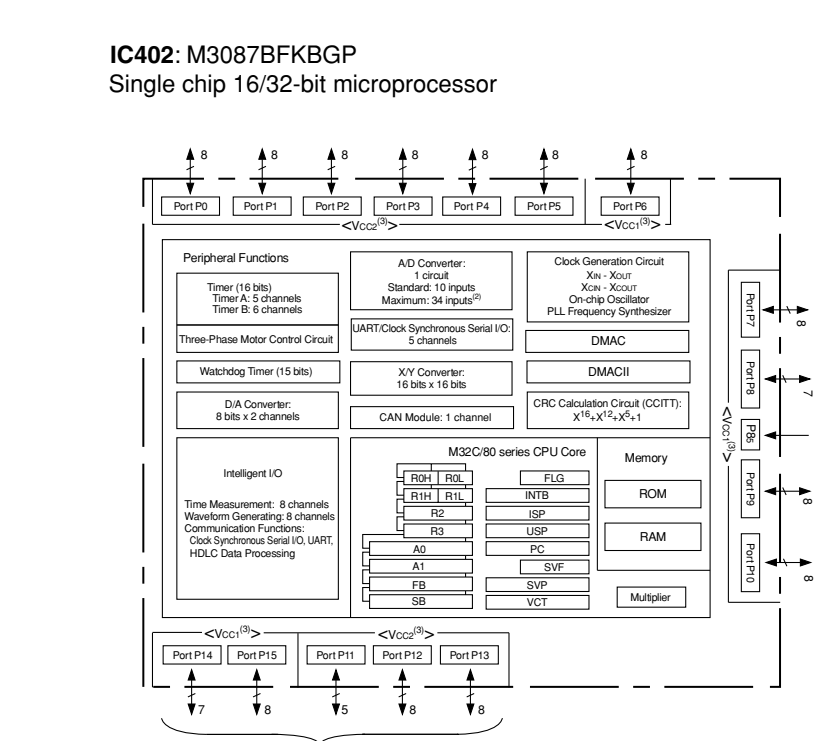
**IC402**: M3087BFKBGP
Single chip 16/32-bit microprocessor

8 8 8 8 8 8 8

Port P0 Port P1 Port P2 Port P3 Port P4 Port P5 Port P6

<VCC2$^{(3)}$> <VCC1$^{(3)}$>

Peripheral Functions

Timer (16 bits)
Timer A: 5 channels
Timer B: 6 channels

Three-Phase Motor Control Circuit

Watchdog Timer (15 bits)

D/A Converter:
8 bits x 2 channels

A/D Converter:
1 circuit
Standard: 10 inputs
Maximum: 34 inputs$^{(2)}$

UART/Clock Synchronous Serial I/O:
5 channels

X/Y Converter:
16 bits x 16 bits

CAN Module: 1 channel

Clock Generation Circuit
XIN - XOUT
XCIN - XCOUT
On-chip Oscillator
PLL Frequency Synthesizer

DMAC

DMACII

CRC Calculation Circuit (CCITT):
$X^{16}+X^{12}+X^5+1$

Port P7 8
Port P8 7
P8$_5$
<VCC1$^{(3)}$>
Port P9 8
Port P10 8

Intelligent I/O

Time Measurement: 8 channels
Waveform Generating: 8 channels
Communication Functions:
Clock Synchronous Serial I/O, UART,
HDLC Data Processing

M32C/80 series CPU Core

R0H R0L
R1H R1L
R2
R3
A0
A1
FB
SB

FLG
INTB
ISP
USP
PC
SVF
SVP
VCT

Memory

ROM

RAM

Multiplier

<VCC1$^{(3)}$> <VCC2$^{(3)}$>

Port P14 Port P15 Port P11 Port P12 Port P13

7 8 5 8 8